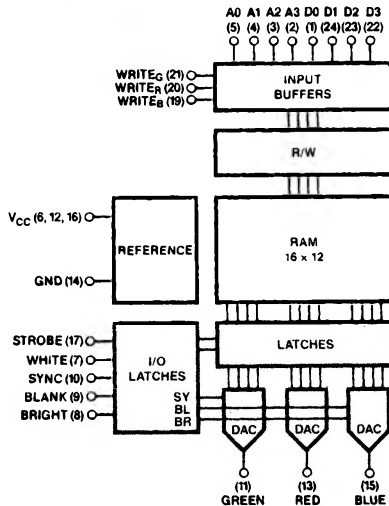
A0 A1 A2 A3 D0 D1 D2 D3
(5) (4) (3) (2) (1) (24) (23) (22)

WRITE$_G$ (21)
WRITE$_R$ (20)
WRITE$_B$ (19)

INPUT BUFFERS

R/W

V$_{CC}$ (6, 12, 16)

REFERENCE

RAM
16 x 12

GND (14)

STROBE (17)
WHITE (7)
SYNC (10)
BLANK (9)
BRIGHT (8)

I/O LATCHES
SY
BL
BR

LATCHES

DAC
DAC
DAC

(11)
GREEN
(13)
RED
(15)
BLUE